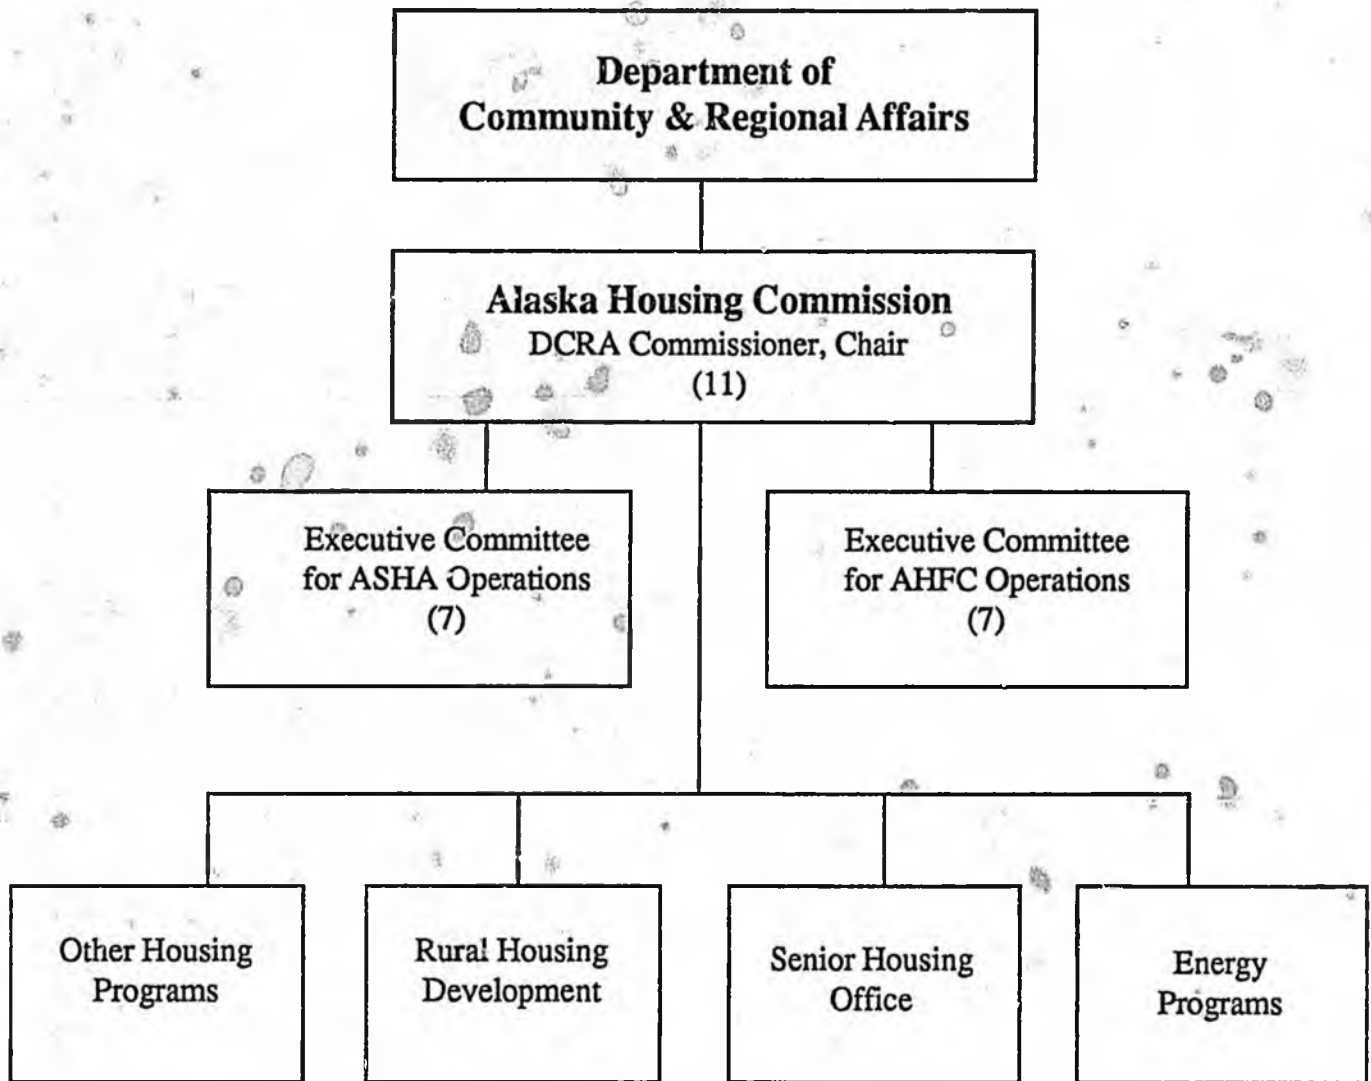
Department of
Community & Regional Affairs

Alaska Housing Commission
DCRA Commissioner, Chair
(11)

Executive Committee
for ASHA Operations
(7)

Executive Committee
for AHFC Operations
(7)

Other Housing
Programs

Rural Housing
Development

Senior Housing
Office

Energy
Programs